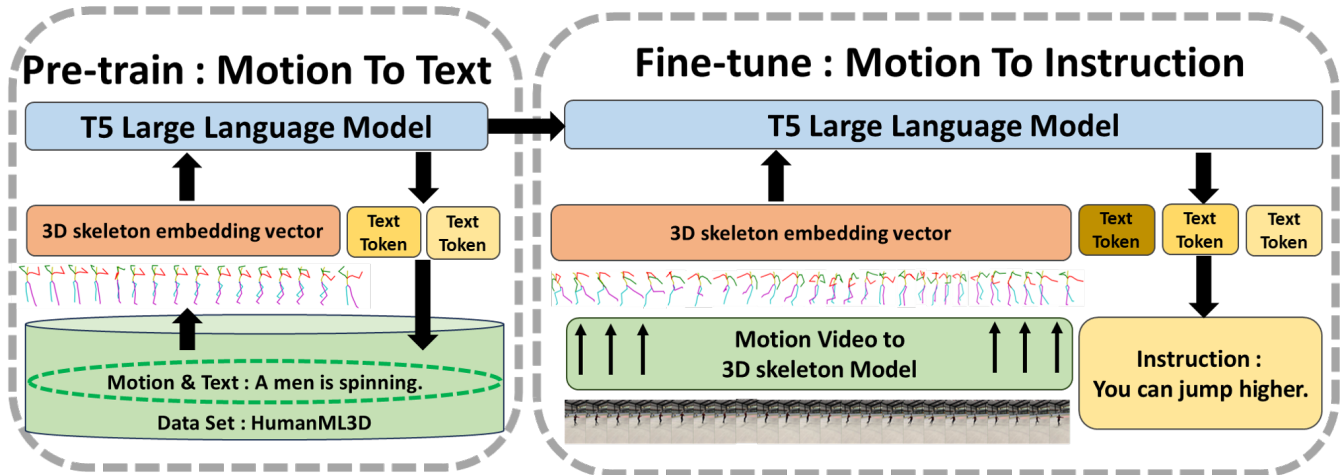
Pre-train : Motion To Text

T5 Large Language Model

3D skeleton embedding vector

Text Token

Text Token

Motion & Text : A men is spinning.

Data Set : HumanML3D

Fine-tune : Motion To Instruction

T5 Large Language Model

3D skeleton embedding vector

Text Token

Text Token

Text Token

Motion Video to 3D skeleton Model

Instruction : You can jump higher.